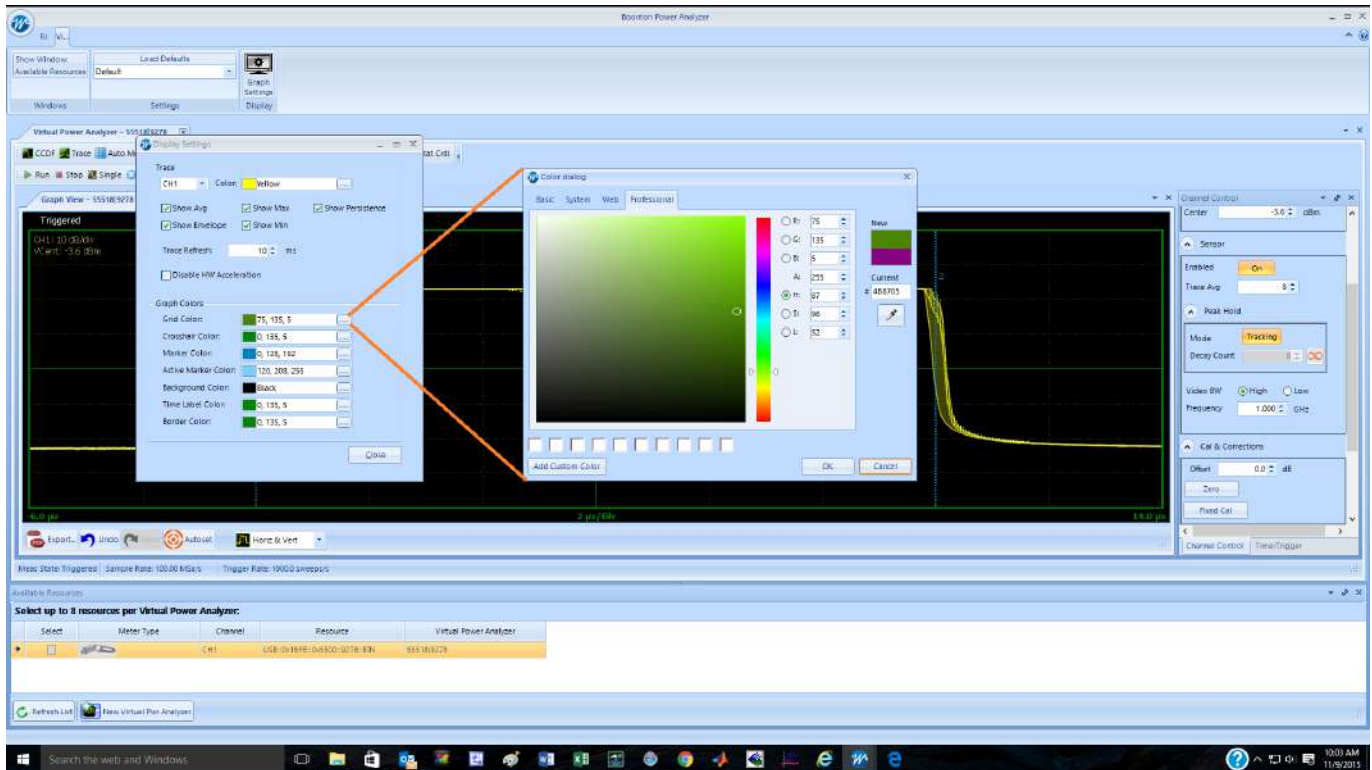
Boonton Power Analyzer

Show Window
Available Resources
Load Defaults
Default
Graph Settings
Windows
Settings
Display

Virtual Power Analyzer - 55518[9278]
CCDF Trace Auto M
Run Stop Single
Graph View - 55518[9278]
Triggered
CH1: 10 dB/div
VCent: -3.6 dBm

Display Settings
Trace
CH1
Color: Yellow
Show Avg
Show Max
Show Persistence
Show Envelope
Show Min
Trace Refresh: 10 ms
Disable HW Acceleration
Graph Colors
Grid Color: 75, 135, 5
Crosshair Color: 0, 135, 5
Marker Color: 0, 128, 192
Active Marker Color: 120, 208, 255
Background Color: Black
Time Label Color: 0, 135, 5
Border Color: 0, 135, 5
Close

Color dialog
Basic System Web Professional
R: 75
G: 135
B: 5
A: 255
H: 87
S: 96
L: 52
New
Current
# 4B8705
Add Custom Color
OK
Cancel

-6.0 µs
2 µs/Div
14.0 µs

Export... Undo Autoset Horz & Vert

Meas State: Triggered Sample Rate: 100.00 MSa/s Trigger Rate: 1000.0 sweeps/s

Channel Control
Center -5.0 dBm
Sensor
Enabled On
Trace Avg 8
Peak Hold
Mode Tracking
Decay Count
Video BW High Low
Frequency 1.000 GHz
Cal & Corrections
Offset 0.0 dB
Zero
Fixed Cal
Channel Control Time/Trigger

Available Resources
Select up to 8 resources per Virtual Power Analyzer:
| Select | Meter Type | Channel | Resource | Virtual Power Analyzer |
|---|---|---|---|---|
| | | CH1 | USB::0x1BFE::0x5500::9278::INSTR | 55518[9278] |

Refresh List
New Virtual Pwr Analyzer

Search the web and Windows
10:03 AM
11/9/2015